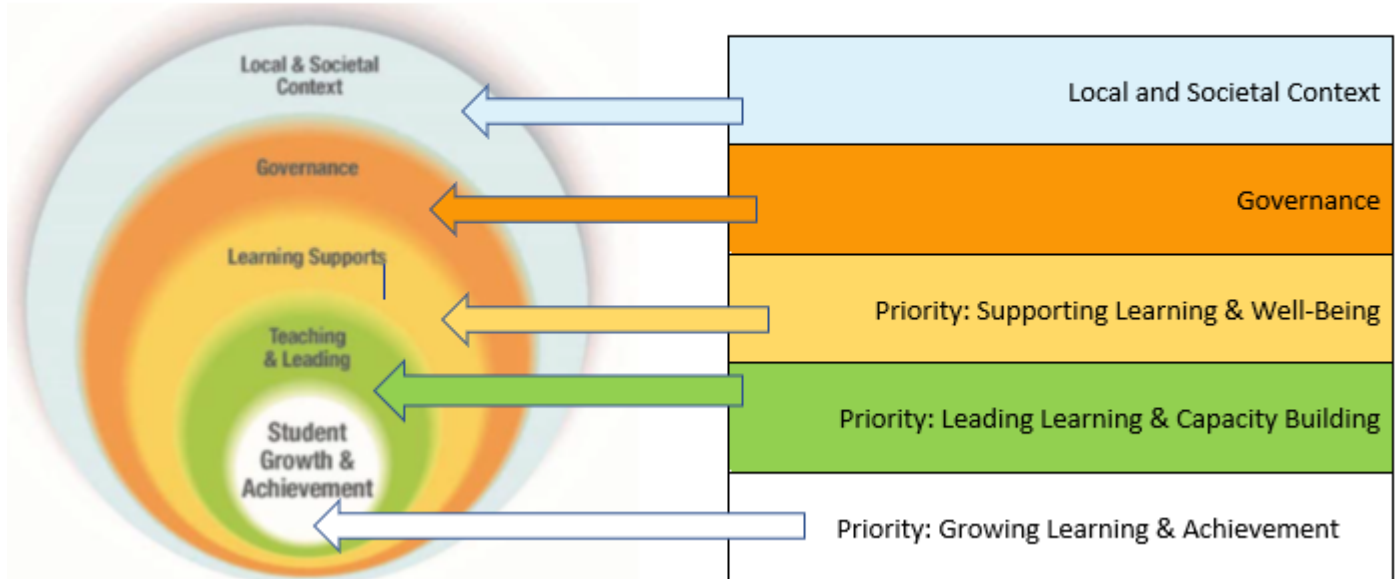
Local & Societal Context

Governance

Learning Supports

Teaching & Leading

Student Growth & Achievement

Local and Societal Context

Governance

Priority: Supporting Learning & Well-Being

Priority: Leading Learning & Capacity Building

Priority: Growing Learning & Achievement